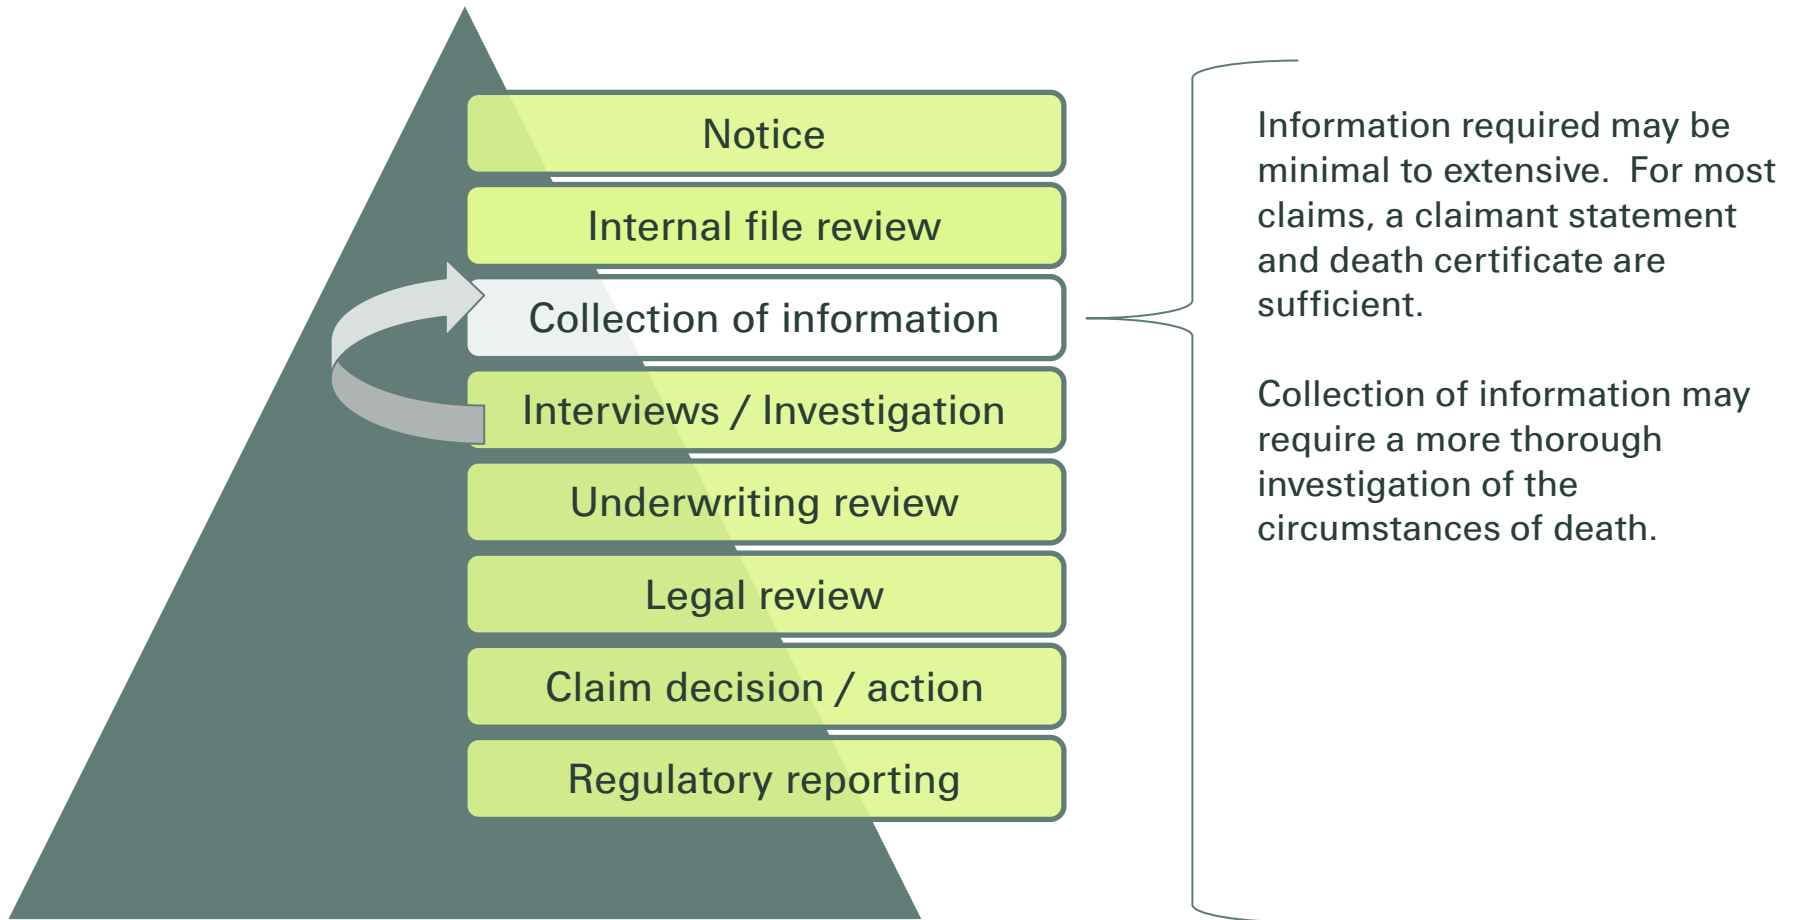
Notice

Internal file review

Collection of information

Interviews / Investigation

Underwriting review

Legal review

Claim decision / action

Regulatory reporting

Information required may be minimal to extensive. For most claims, a claimant statement and death certificate are sufficient.

Collection of information may require a more thorough investigation of the circumstances of death.